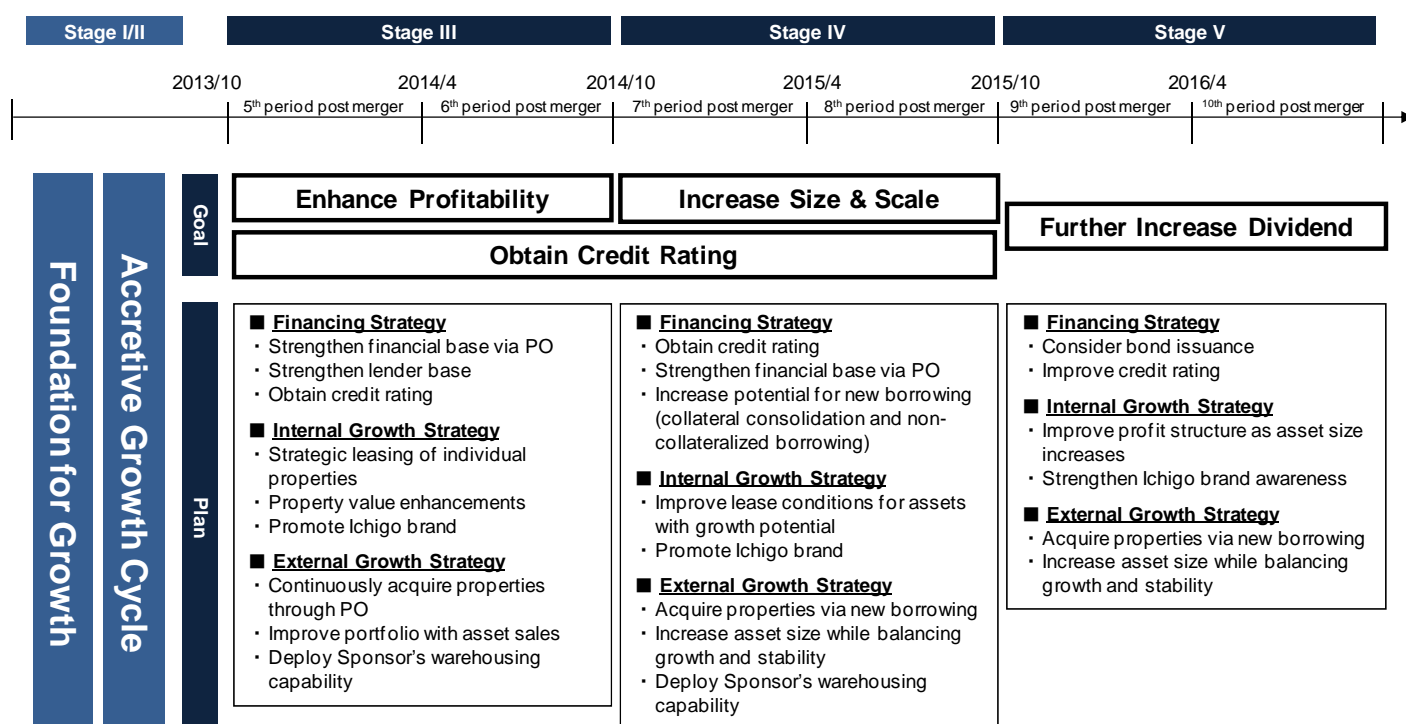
Stage I/II | Stage III | Stage IV | Stage V

2013/10 | 2014/4 | 2014/10 | 2015/4 | 2015/10 | 2016/4

5$^{th}$ period post merger | 6$^{th}$ period post merger | 7$^{th}$ period post merger | 8$^{th}$ period post merger | 9$^{th}$ period post merger | 10$^{th}$ period post merger

Foundation for Growth

Accretive Growth Cycle

Goal

Enhance Profitability

Increase Size & Scale

Further Increase Dividend

Obtain Credit Rating

Plan

■ Financing Strategy
・Strengthen financial base via PO
・Strengthen lender base
・Obtain credit rating

■ Internal Growth Strategy
・Strategic leasing of individual properties
・Property value enhancements
・Promote Ichigo brand

■ External Growth Strategy
・Continuously acquire properties through PO
・Improve portfolio with asset sales
・Deploy Sponsor's warehousing capability

■ Financing Strategy
・Obtain credit rating
・Strengthen financial base via PO
・Increase potential for new borrowing (collateral consolidation and non-collateralized borrowing)

■ Internal Growth Strategy
・Improve lease conditions for assets with growth potential
・Promote Ichigo brand

■ External Growth Strategy
・Acquire properties via new borrowing
・Increase asset size while balancing growth and stability
・Deploy Sponsor's warehousing capability

■ Financing Strategy
・Consider bond issuance
・Improve credit rating

■ Internal Growth Strategy
・Improve profit structure as asset size increases
・Strengthen Ichigo brand awareness

■ External Growth Strategy
・Acquire properties via new borrowing
・Increase asset size while balancing growth and stability